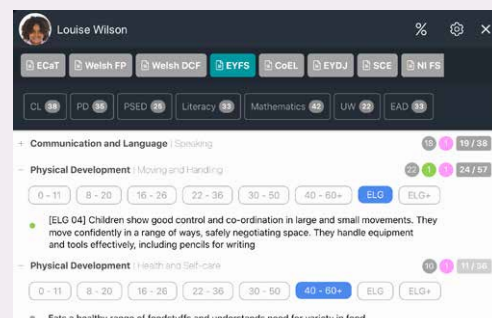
Louise Wilson

%

ECaT Welsh FP Welsh DCF EYFS CoEL EYDJ SCE NI FS

CL 38 PD 35 PSED 25 Literacy 33 Mathematics 42 UW 22 EAD 33

+ Communication and Language | Speaking 18 1 19 / 38

− Physical Development | Moving and Handling 22 1 1 24 / 57

0 - 11 8 - 20 16 - 26 22 - 36 30 - 50 40 - 60+ ELG ELG+

[ELG 04] Children show good control and co-ordination in large and small movements. They move confidently in a range of ways, safely negotiating space. They handle equipment and tools effectively, including pencils for writing

− Physical Development | Health and Self-care 10 1 11 / 36

0 - 11 8 - 20 16 - 26 22 - 36 30 - 50 40 - 60+ ELG ELG+

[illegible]